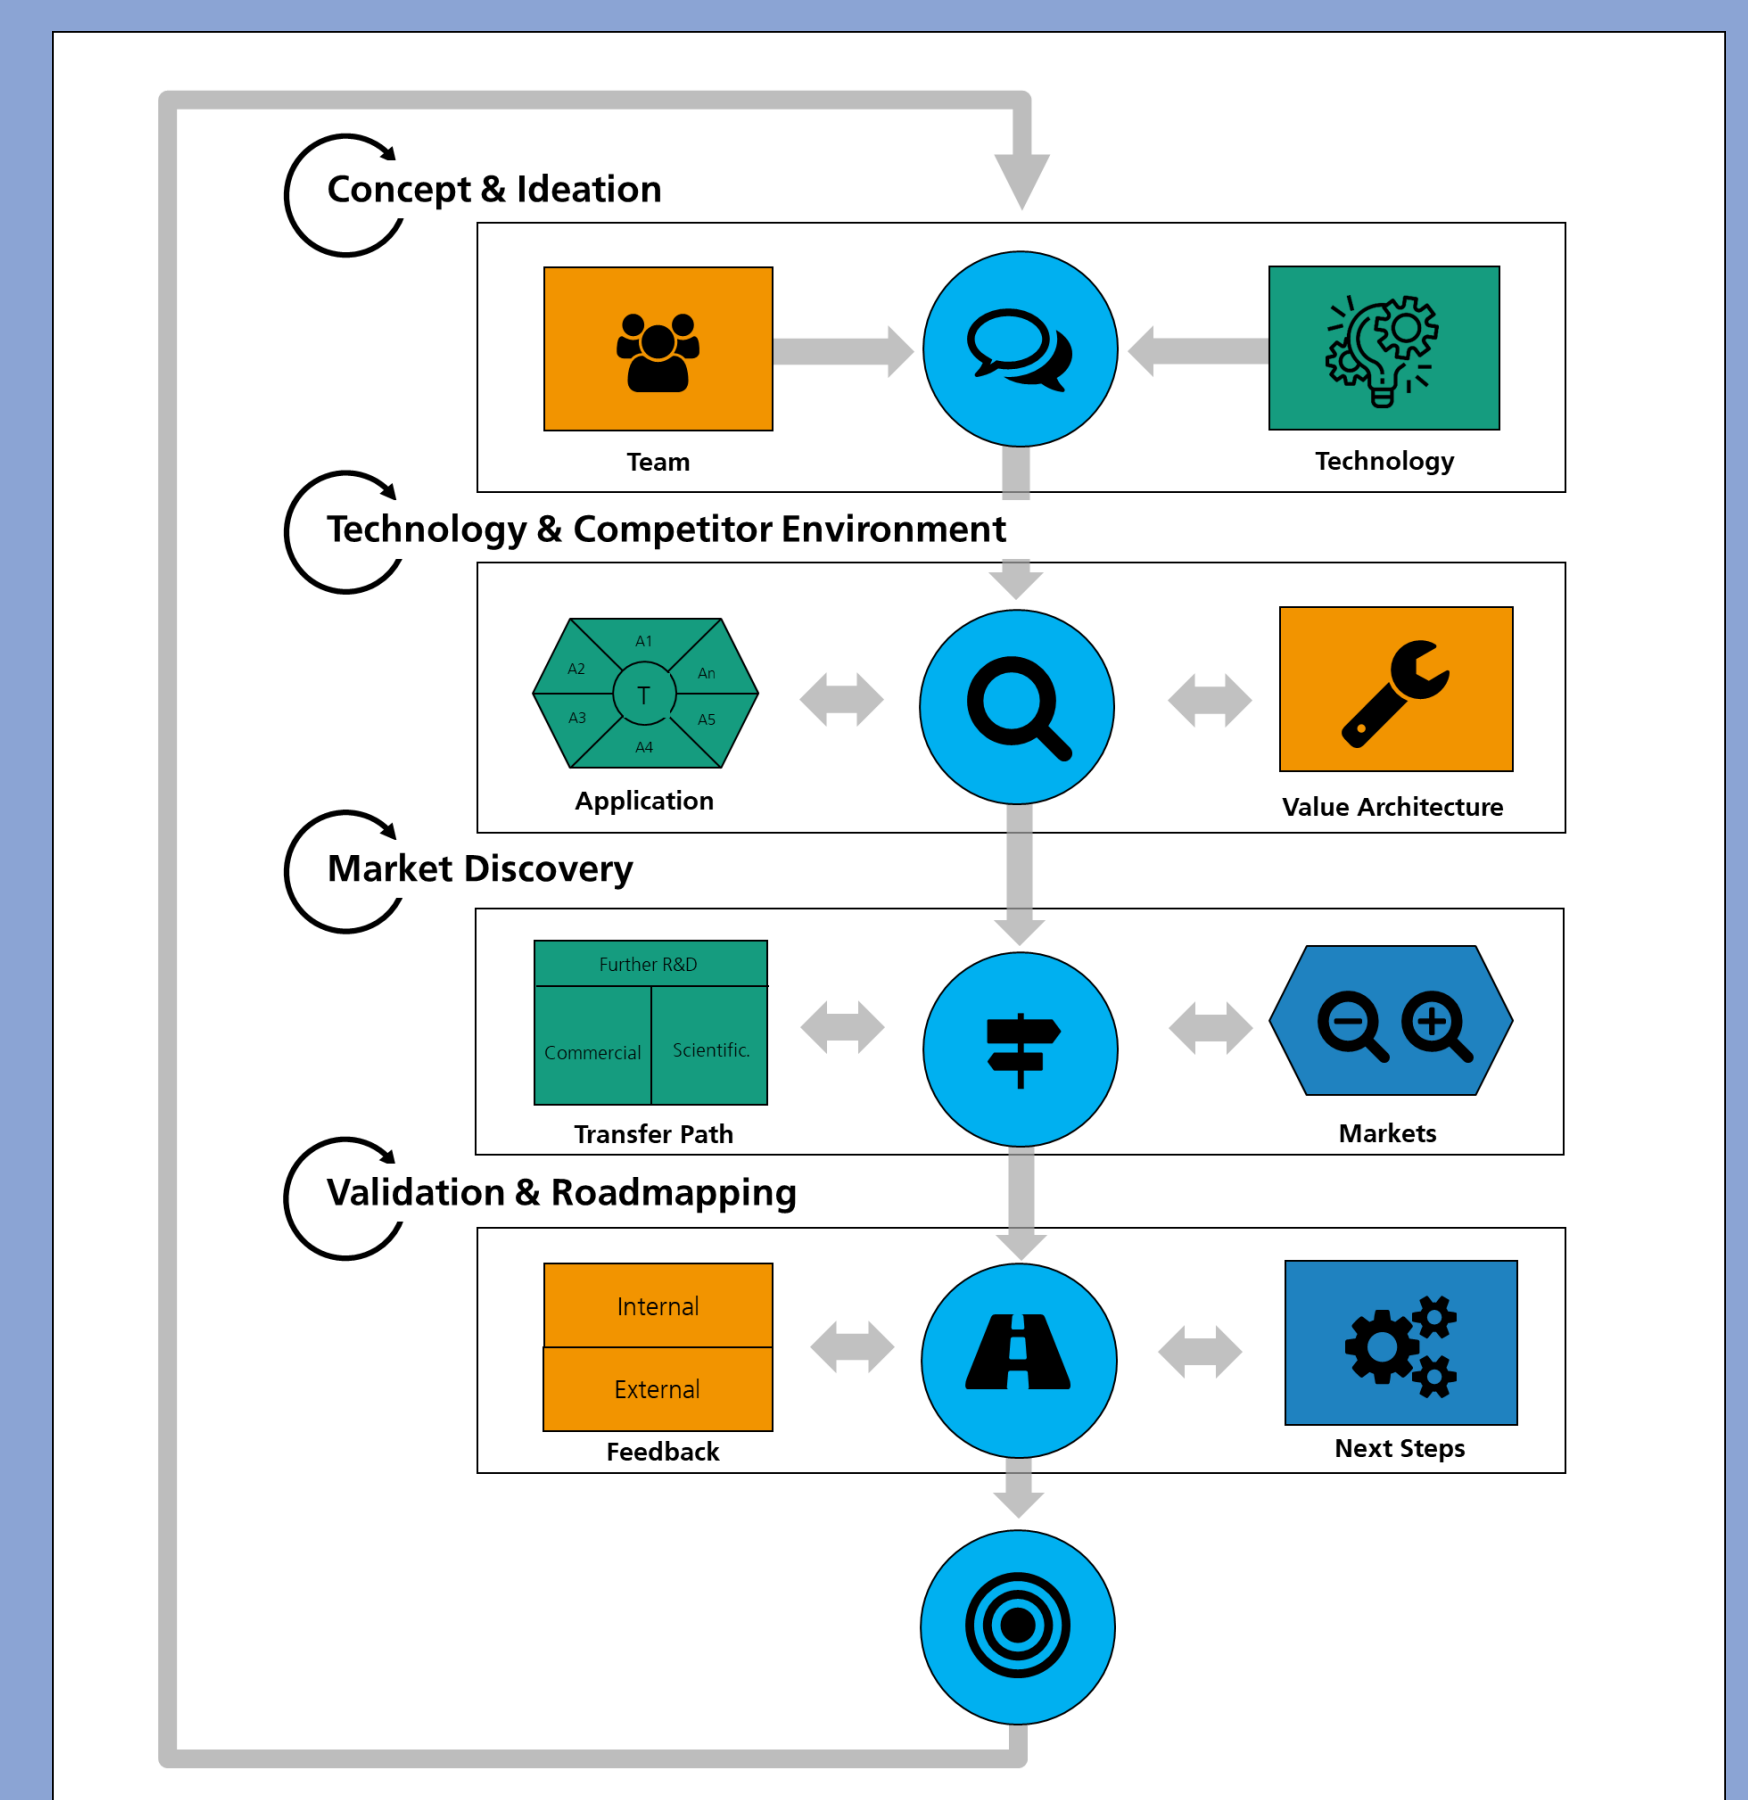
Concept & Ideation

Team

Technology

Technology & Competitor Environment

A1
A2
An
T
A3
A5
A4

Application

Value Architecture

Market Discovery

Further R&D

Commercial

Scientific.

Transfer Path

Markets

Validation & Roadmapping

Internal

External

Feedback

Next Steps